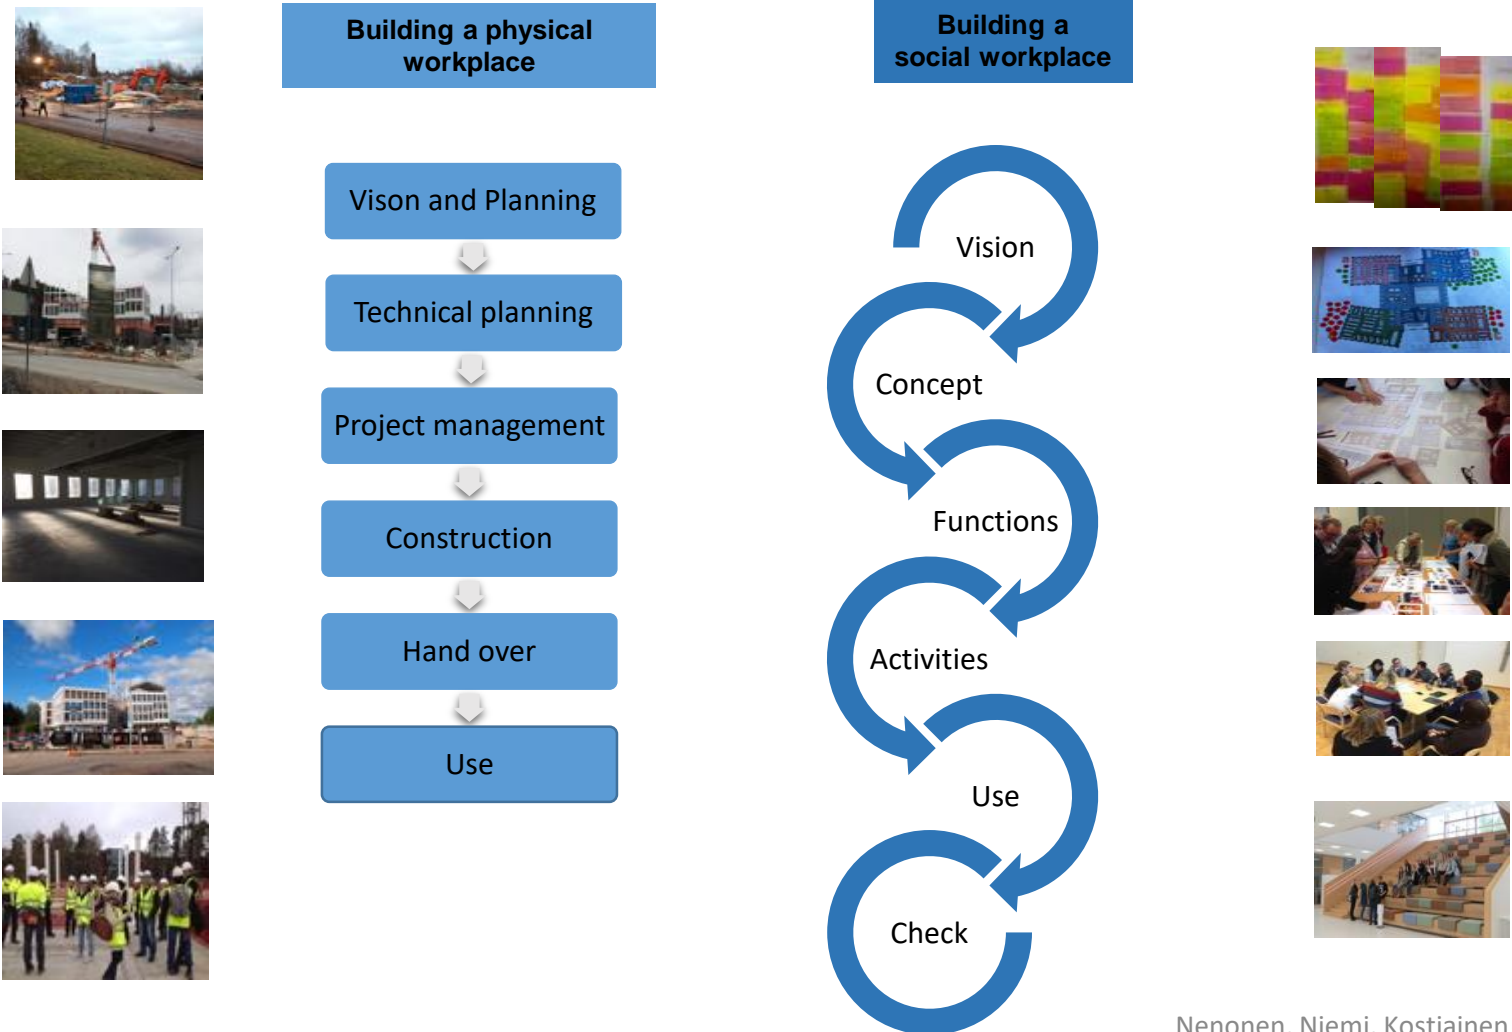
Building a physical workplace

Building a social workplace

Vison and Planning

Technical planning

Project management

Construction

Hand over

Use

Vision

Concept

Functions

Activities

Use

Check

Nenonen, Niemi, Kostiainen